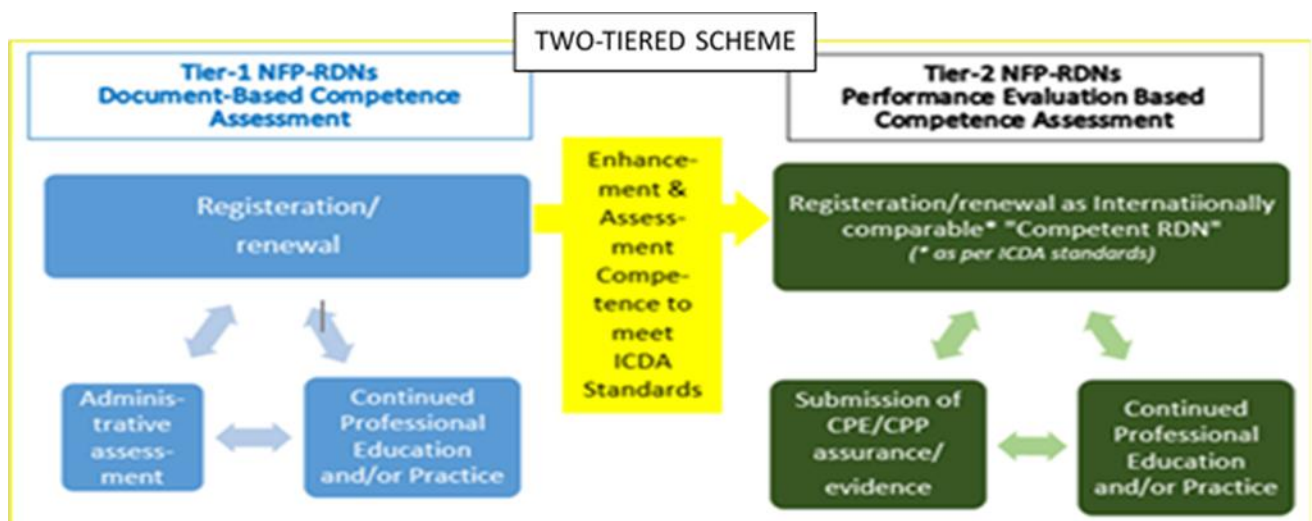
TWO-TIERED SCHEME

Tier-1 NFP-RDNs Document-Based Competence Assessment

Registeration/ renewal

Administrative assessment

Continued Professional Education and/or Practice

Enhancement & Assessment Competence to meet ICDA Standards

Tier-2 NFP-RDNs Performance Evaluation Based Competence Assessment

Registeration/renewal as Internatiionally comparable* "Competent RDN" (* as per ICDA standards)

Submission of CPE/CPP assurance/ evidence

Continued Professional Education and/or Practice